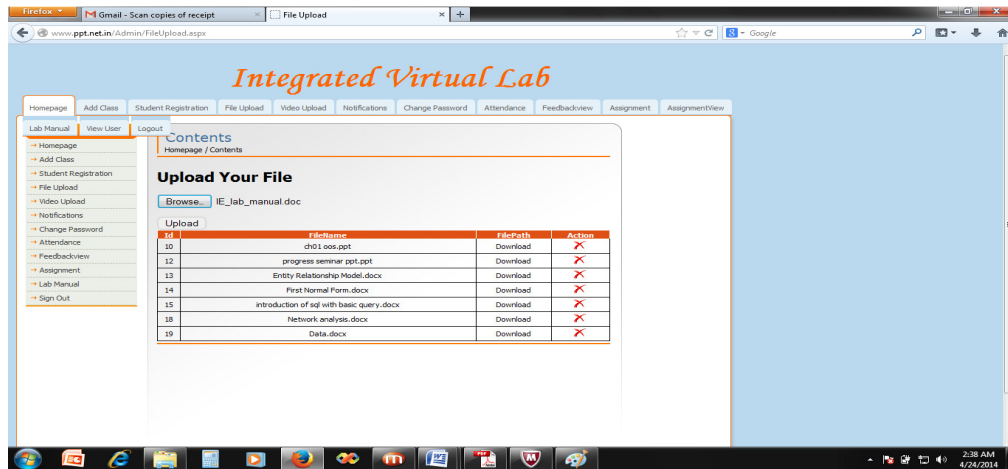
Firefox
Gmail - Scan copies of receipt
File Upload
www.ppt.net.in/Admin/FileUpload.aspx
Google

Integrated Virtual Lab

Homepage | Add Class | Student Registration | File Upload | Video Upload | Notifications | Change Password | Attendance | Feedbackview | Assignment | AssignmentView
Lab Manual | View User | Logout

→ Homepage
→ Add Class
→ Student Registration
→ File Upload
→ Video Upload
→ Notifications
→ Change Password
→ Attendance
→ Feedbackview
→ Assignment
→ Lab Manual
→ Sign Out

Contents
Homepage / Contents

Upload Your File

Browse... IE_lab_manual.doc

Upload

| Id | FileName | FilePath | Action |
|---|---|---|---|
| 10 | ch01 oos.ppt | Download | ✗ |
| 12 | progress seminar ppt.ppt | Download | ✗ |
| 13 | Entity Relationship Model.docx | Download | ✗ |
| 14 | First Normal Form.docx | Download | ✗ |
| 15 | introduction of sql with basic query.docx | Download | ✗ |
| 18 | Network analysis.docx | Download | ✗ |
| 19 | Data.docx | Download | ✗ |

2:38 AM
4/24/2014